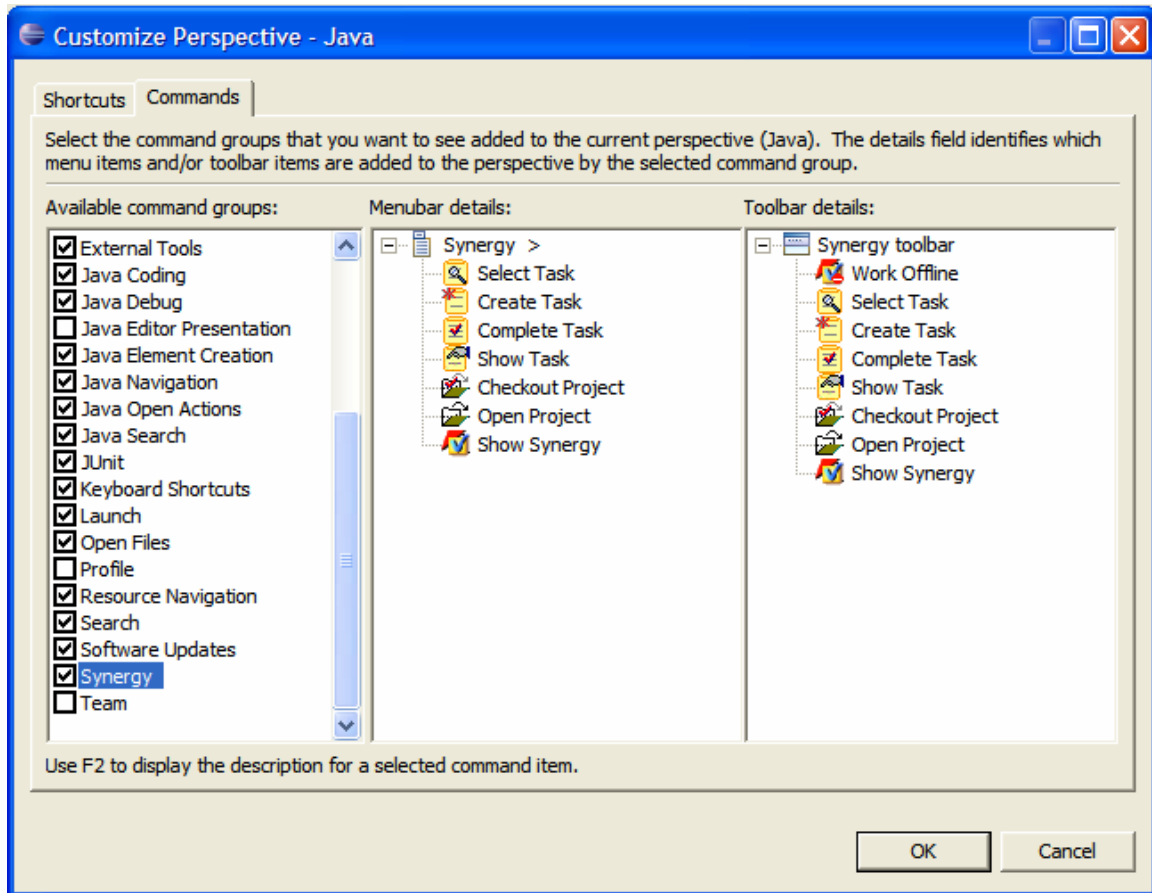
Customize Perspective - Java

Shortcuts | Commands

Select the command groups that you want to see added to the current perspective (Java). The details field identifies which menu items and/or toolbar items are added to the perspective by the selected command group.

Available command groups:
External Tools
Java Coding
Java Debug
Java Editor Presentation
Java Element Creation
Java Navigation
Java Open Actions
Java Search
JUnit
Keyboard Shortcuts
Launch
Open Files
Profile
Resource Navigation
Search
Software Updates
Synergy
Team

Menubar details:
Synergy >
Select Task
Create Task
Complete Task
Show Task
Checkout Project
Open Project
Show Synergy

Toolbar details:
Synergy toolbar
Work Offline
Select Task
Create Task
Complete Task
Show Task
Checkout Project
Open Project
Show Synergy

Use F2 to display the description for a selected command item.

OK | Cancel